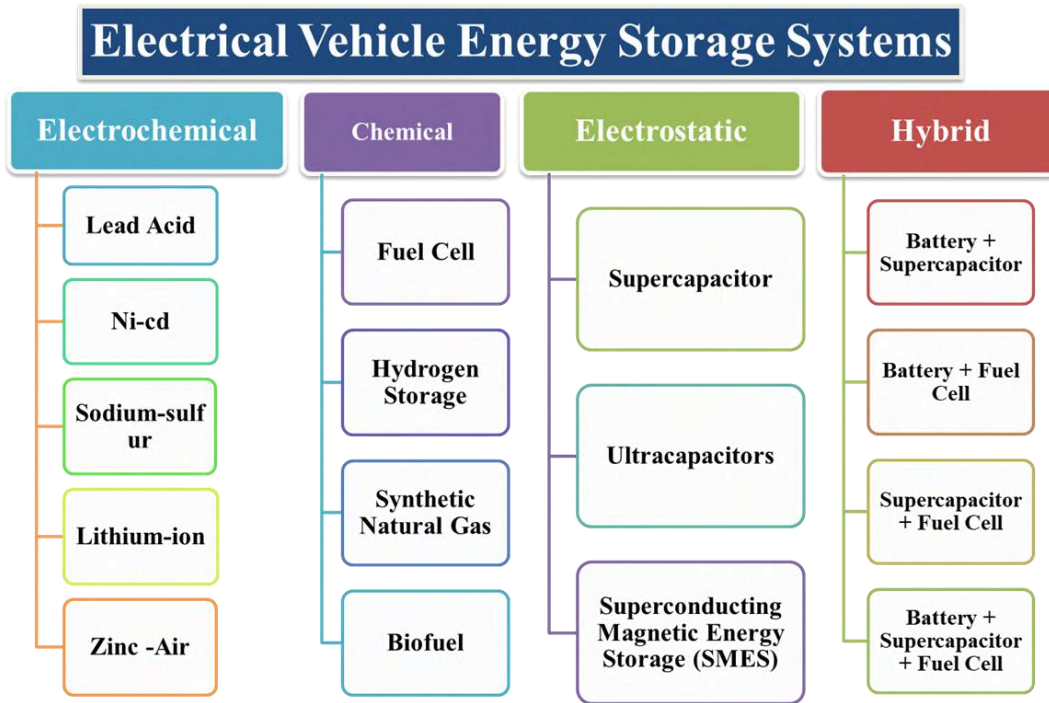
Electrical Vehicle Energy Storage Systems

Electrochemical

Lead Acid

Ni-cd

Sodium-sulfur

Lithium-ion

Zinc -Air

Chemical

Fuel Cell

Hydrogen Storage

Synthetic Natural Gas

Biofuel

Electrostatic

Supercapacitor

Ultracapacitors

Superconducting Magnetic Energy Storage (SMES)

Hybrid

Battery + Supercapacitor

Battery + Fuel Cell

Supercapacitor + Fuel Cell

Battery + Supercapacitor + Fuel Cell